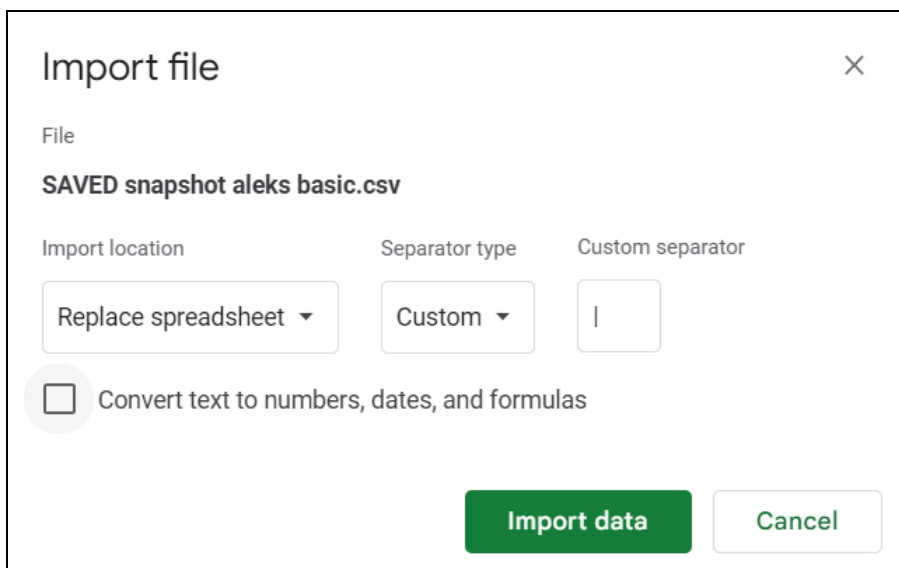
Import file

×

File

SAVED snapshot aleks basic.csv

Import location

Replace spreadsheet

Separator type

Custom

Custom separator

|

Convert text to numbers, dates, and formulas

Import data

Cancel